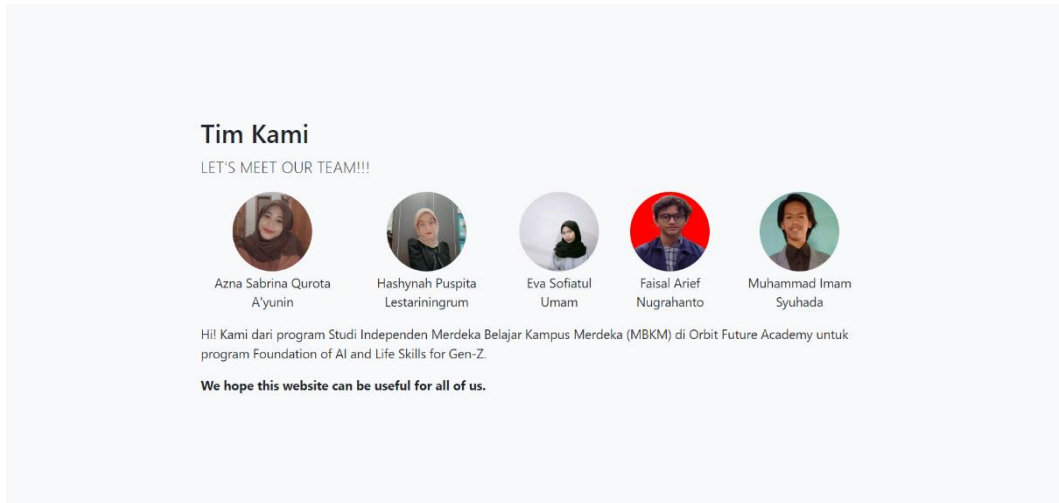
Tim Kami

LET'S MEET OUR TEAM!!!

Azna Sabrina Qurota A'yunin

Hashynah Puspita Lestariningrum

Eva Sofiatul Umam

Faisal Arief Nugrahanto

Muhammad Imam Syuhada

Hi! Kami dari program Studi Independen Merdeka Belajar Kampus Merdeka (MBKM) di Orbit Future Academy untuk program Foundation of AI and Life Skills for Gen-Z.

We hope this website can be useful for all of us.